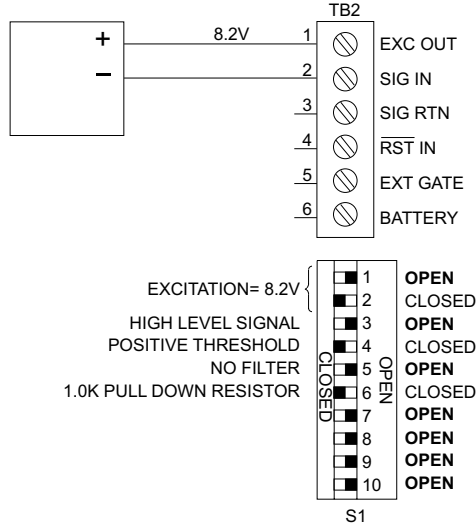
TB2

+

−

8.2V

1 EXC OUT
2 SIG IN
3 SIG RTN
4 $\overline{\text{RST}}$ IN
5 EXT GATE
6 BATTERY

EXCITATION= 8.2V
HIGH LEVEL SIGNAL
POSITIVE THRESHOLD
NO FILTER
1.0K PULL DOWN RESISTOR

CLOSED
OPEN

1 OPEN
2 CLOSED
3 OPEN
4 CLOSED
5 OPEN
6 CLOSED
7 OPEN
8 OPEN
9 OPEN
10 OPEN

S1